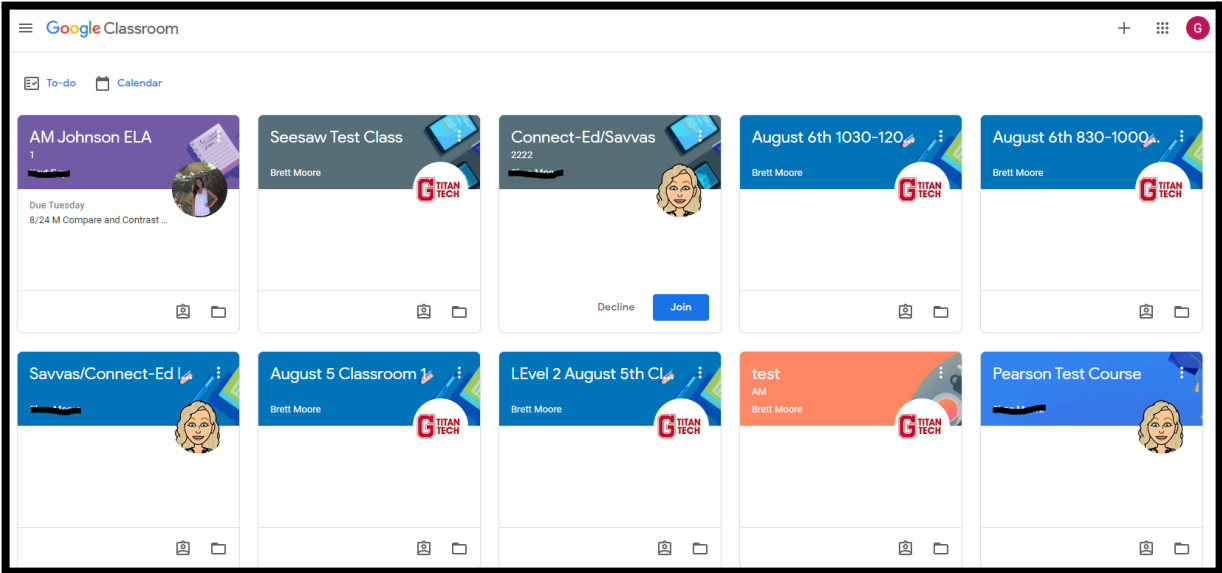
Google Classroom

G

To-do

Calendar

AM Johnson ELA
1
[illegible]

Due Tuesday
8/24 M Compare and Contrast ...

Seesaw Test Class
Brett Moore

G TITAN TECH

Connect-Ed/Savvas
2222
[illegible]

Decline
Join

August 6th 1030-120
Brett Moore

G TITAN TECH

August 6th 830-1000
Brett Moore

G TITAN TECH

Savvas/Connect-Ed I
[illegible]

August 5 Classroom 1
Brett Moore

G TITAN TECH

LEvel 2 August 5th Cl
Brett Moore

G TITAN TECH

test
AM
Brett Moore

G TITAN TECH

Pearson Test Course
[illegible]